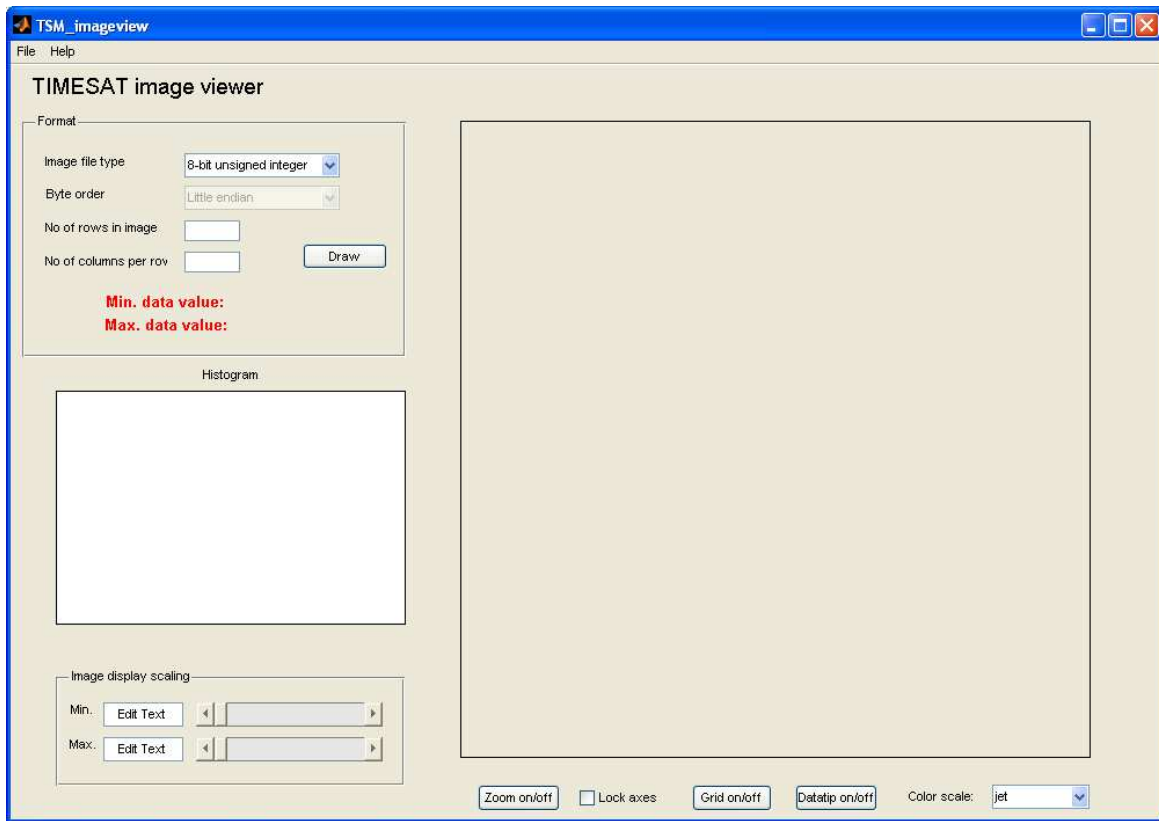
TSM_imageview

File Help

TIMESAT image viewer

Format

Image file type 8-bit unsigned integer

Byte order Little endian

No of rows in image

No of columns per rov

Draw

Min. data value:

Max. data value:

Histogram

Image display scaling

Min. Edit Text

Max. Edit Text

Zoom on/off Lock axes Grid on/off Datatip on/off Color scale: jet